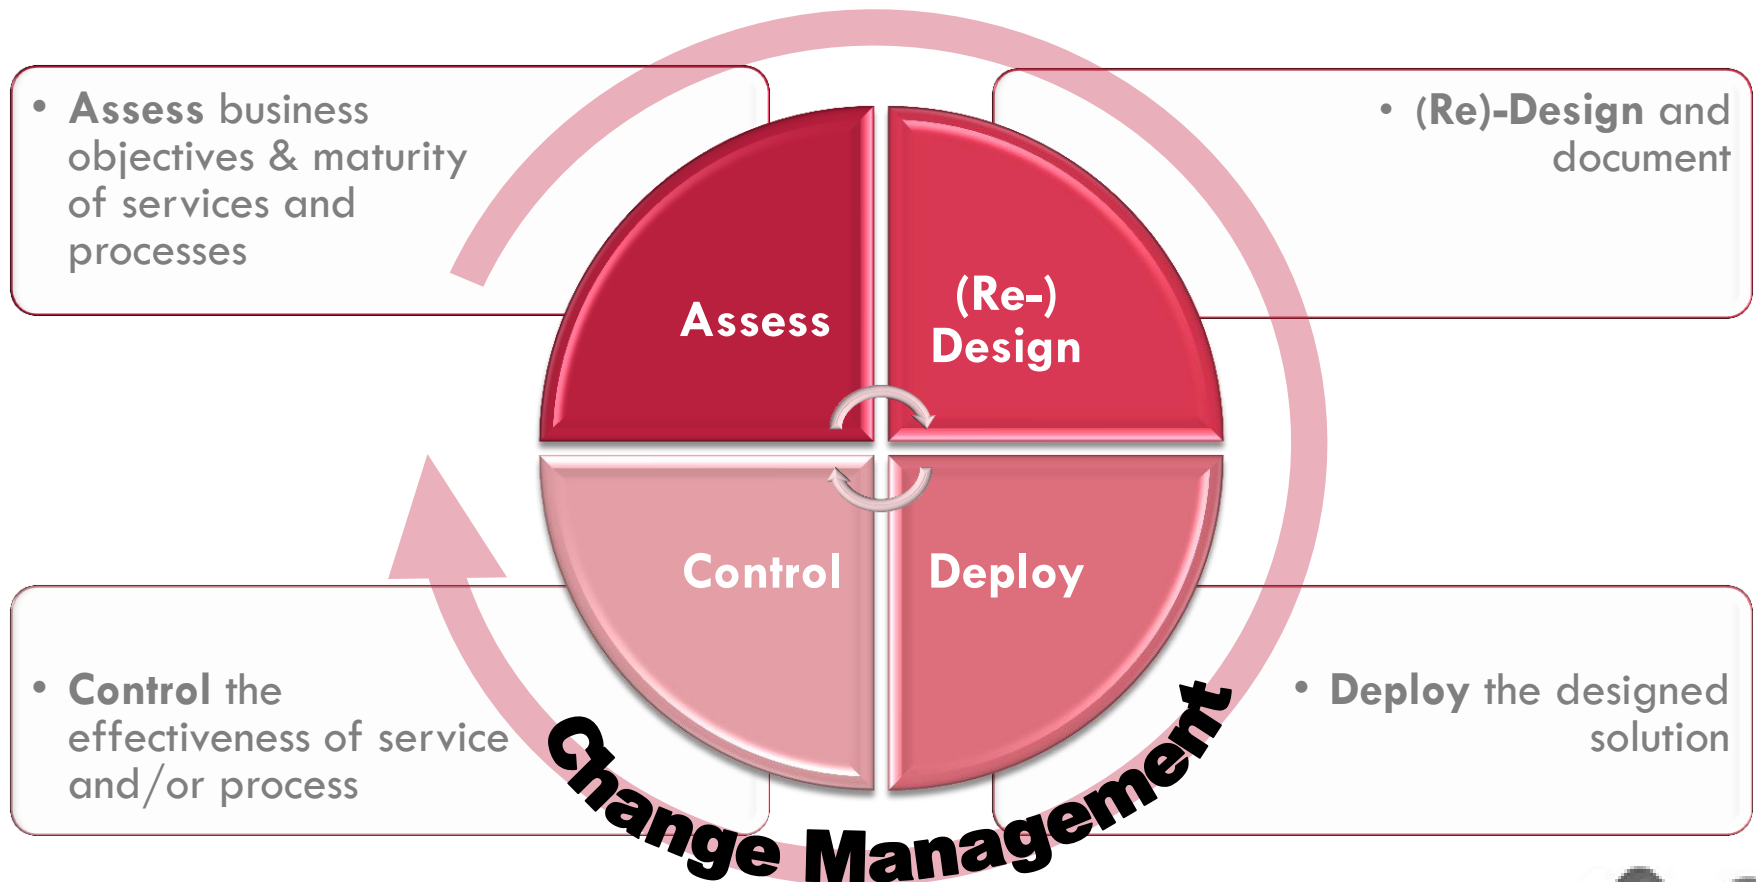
• **Assess** business objectives & maturity of services and processes

• **(Re)-Design** and document

Assess

(Re-) Design

Control

Deploy

• **Control** the effectiveness of service and/or process

• **Deploy** the designed solution

Change Management